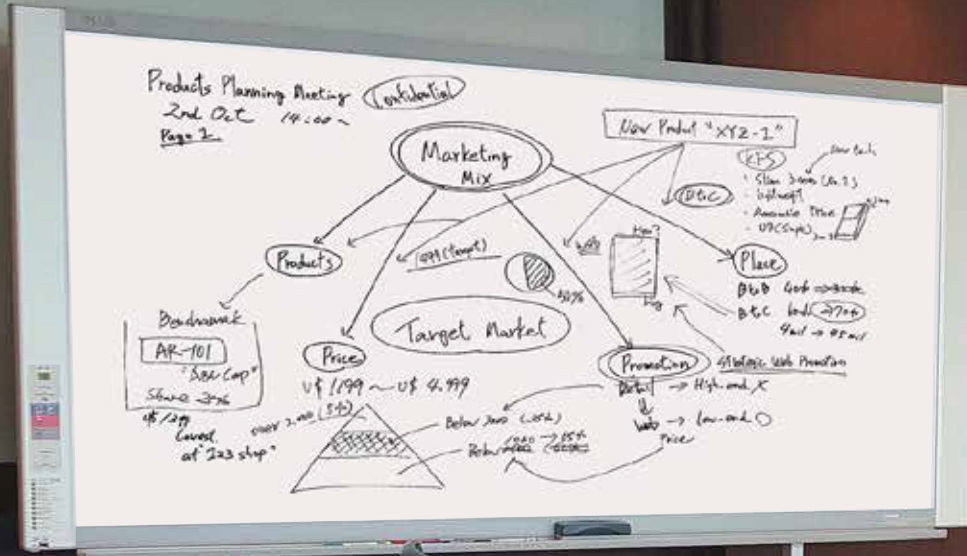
Products Planning Meeting (Confidential)
2nd Oct 14:00 ~
Page 2

Marketing Mix

New Product "XYZ-1"

KFS
· Slim 3mm (No. 1)
· Lightweight
· Reasonable Price
· USB (Single)

B2C

Products

Benchmark
AR-101
"ABC Corp"
Share 37%
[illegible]
Covered at "123 shop"

Price
U$ 1,199 ~ U$ 4,999
over 2,000 (5%)
Below 2000 (60%)
Below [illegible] 85%

Target Market

(Target)

Place
B2B God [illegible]
B2C both 270+
Mail → 95 mil

Promotion
Strategic Web Promotion
Retail → High-end X
Web → Low-end O
Price